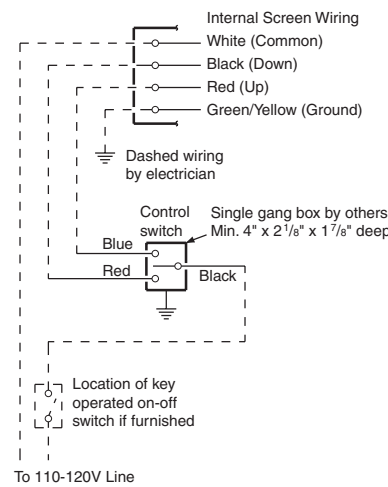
Internal Screen Wiring

White (Common)

Black (Down)

Red (Up)

Green/Yellow (Ground)

Dashed wiring by electrician

Control switch

Single gang box by others Min. 4" x 2$^{1}/_{8}$" x 1$^{7}/_{8}$" deep

Blue

Red

Black

Location of key operated on-off switch if furnished

To 110-120V Line